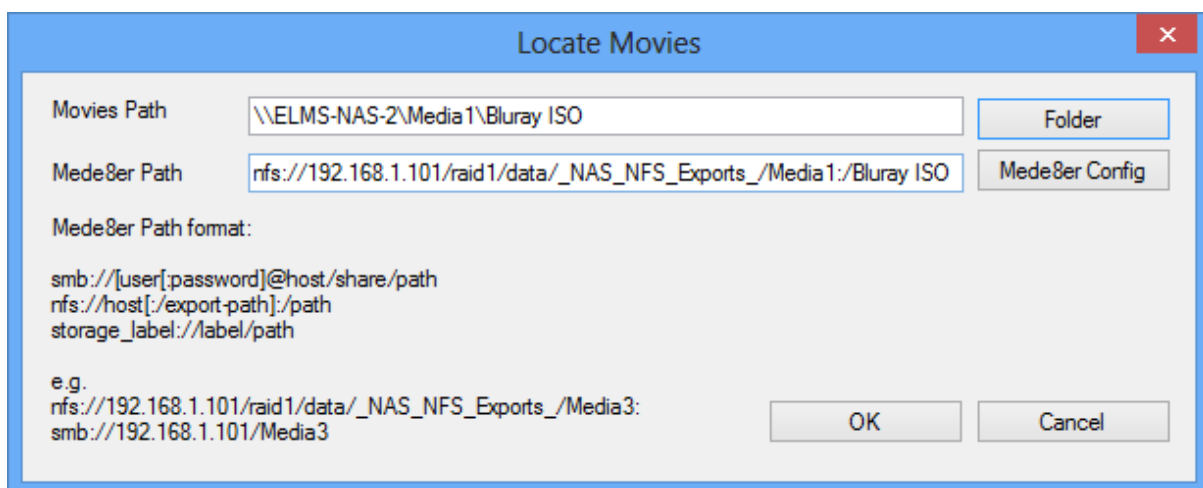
Locate Movies

Movies Path
\\ELMS-NAS-2\Media1\Bluray ISO
Folder

Mede8er Path
nfs://192.168.1.101/raid1/data/_NAS_NFS_Exports_/Media1:/Bluray ISO
Mede8er Config

Mede8er Path format:

smb://[user[:password]@host/share/path
nfs://host[:/export-path]:/path
storage_label://label/path

e.g.
nfs://192.168.1.101/raid1/data/_NAS_NFS_Exports_/Media3:
smb://192.168.1.101/Media3

OK
Cancel